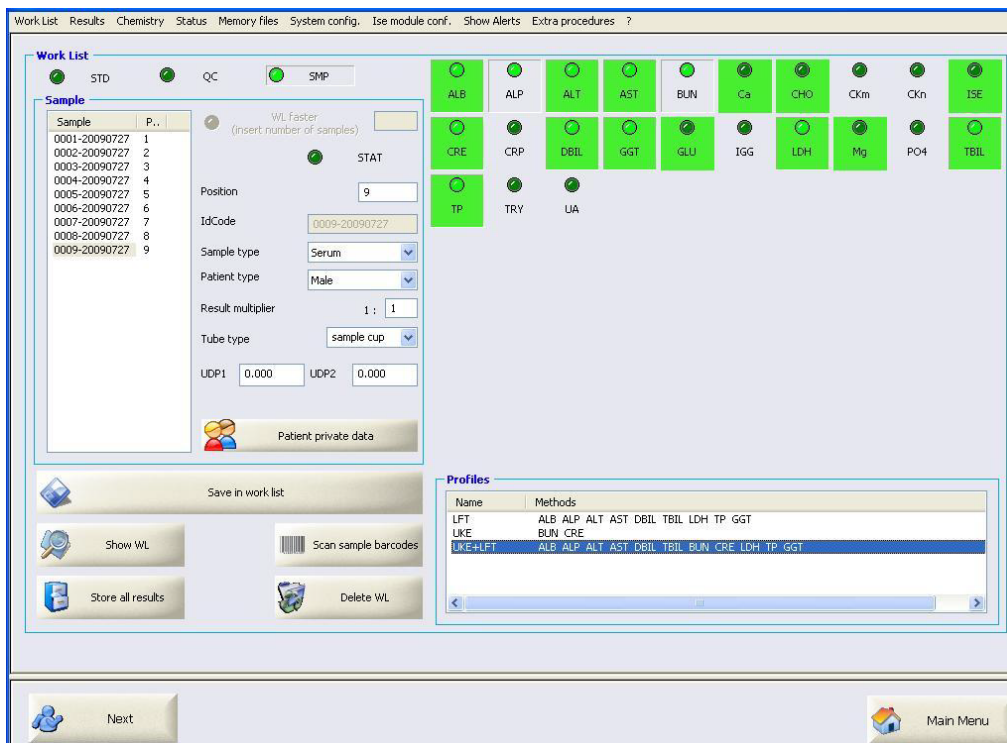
Work List Results Chemistry Status Memory files System config. Ise module conf. Show Alerts Extra procedures ?

Work List

STD QC SMP

Sample

| Sample | P.. |
|---|---|
| 0001-20090727 | 1 |
| 0002-20090727 | 2 |
| 0003-20090727 | 3 |
| 0004-20090727 | 4 |
| 0005-20090727 | 5 |
| 0006-20090727 | 6 |
| 0007-20090727 | 7 |
| 0008-20090727 | 8 |
| 0009-20090727 | 9 |

WL faster (insert number of samples)

STAT

Position 9

IdCode 0009-20090727

Sample type Serum

Patient type Male

Result multiplier 1 : 1

Tube type sample cup

UDP1 0.000 UDP2 0.000

Patient private data

ALB ALP ALT AST BUN Ca CHO CKm CKn ISE
CRE CRP DBIL GGT GLU IGG LDH Mg PO4 TBIL
TP TRY UA

Save in work list

Show WL

Scan sample barcodes

Store all results

Delete WL

Profiles

| Name | Methods |
|---|---|
| LFT | ALB ALP ALT AST DBIL TBIL LDH TP GGT |
| UKE | BUN CRE |
| UKE+LFT | ALB ALP ALT AST DBIL TBIL BUN CRE LDH TP GGT |

Next

Main Menu